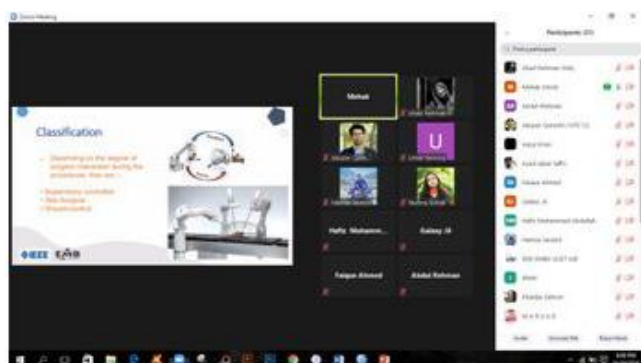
Zoom Meeting

Participants (21)

Find a participant

Classification

Depending on the degree of surgeon interaction during the procedures, there are:

• Supervisory controlled
• Tele-Surgical
• Shared-control

IEEE EMB

Mehak

Hafiz Mohamm...

Galaxy J8

Taiqun Ahmed

Abdul Rehman

Afaad Rehman Awan

Mehak

Asad Rehman

Tahseen Ahmed

Invite

Unmute Me

Raise Hand